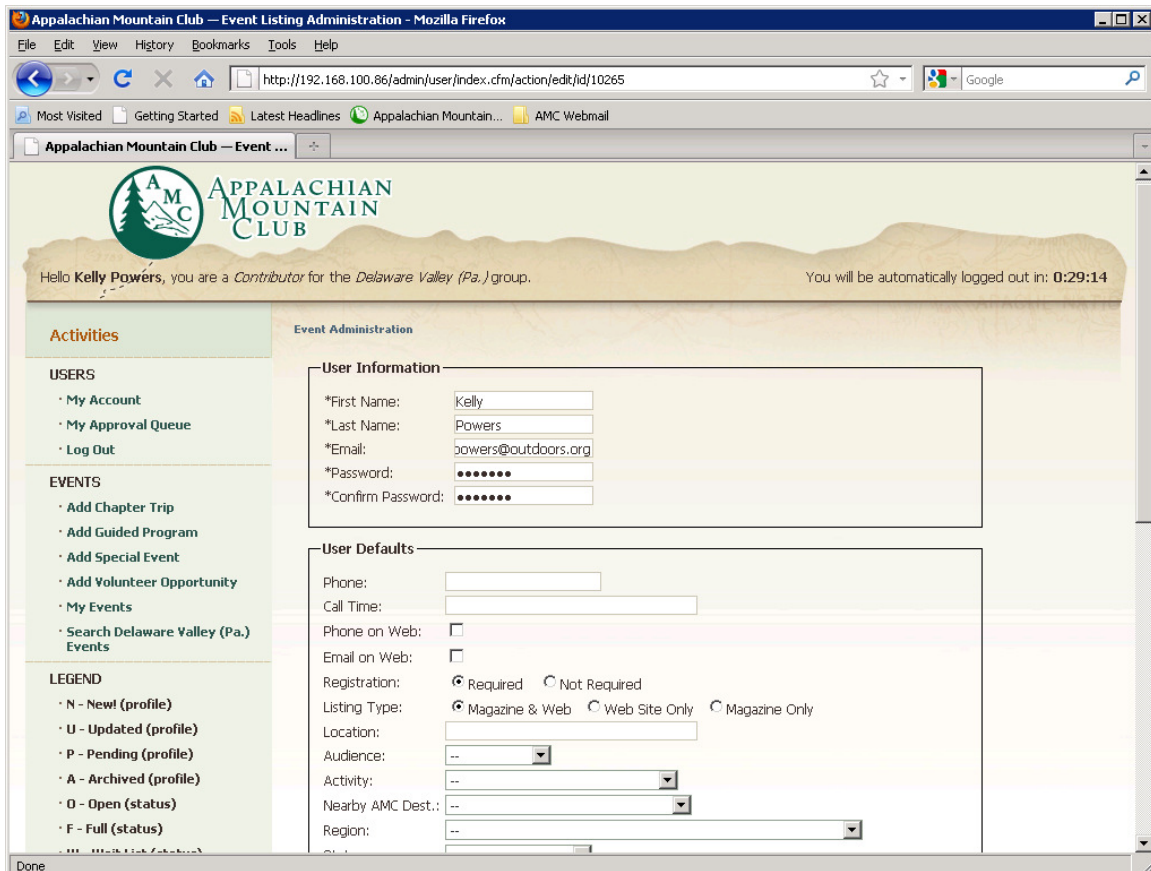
Appalachian Mountain Club — Event Listing Administration - Mozilla Firefox

File Edit View History Bookmarks Tools Help

http://192.168.100.86/admin/user/index.cfm/action/edit/id/10265

Google

Most Visited Getting Started Latest Headlines Appalachian Mountain... AMC Webmail

Appalachian Mountain Club — Event ...

AMC APPALACHIAN MOUNTAIN CLUB

Hello **Kelly Powers**, you are a *Contributor* for the *Delaware Valley (Pa.)* group.

You will be automatically logged out in: **0:29:14**

Activities

USERS
· My Account
· My Approval Queue
· Log Out

EVENTS
· Add Chapter Trip
· Add Guided Program
· Add Special Event
· Add Volunteer Opportunity
· My Events
· Search Delaware Valley (Pa.) Events

LEGEND
· N - New! (profile)
· U - Updated (profile)
· P - Pending (profile)
· A - Archived (profile)
· O - Open (status)
· F - Full (status)
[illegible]

Event Administration

User Information
*First Name: Kelly
*Last Name: Powers
*Email: powers@outdoors.org
*Password: •••••••
*Confirm Password: •••••••

User Defaults
Phone:
Call Time:
Phone on Web:
Email on Web:
Registration: Required Not Required
Listing Type: Magazine & Web Web Site Only Magazine Only
Location:
Audience: --
Activity: --
Nearby AMC Dest.: --
Region: --
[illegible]

Done